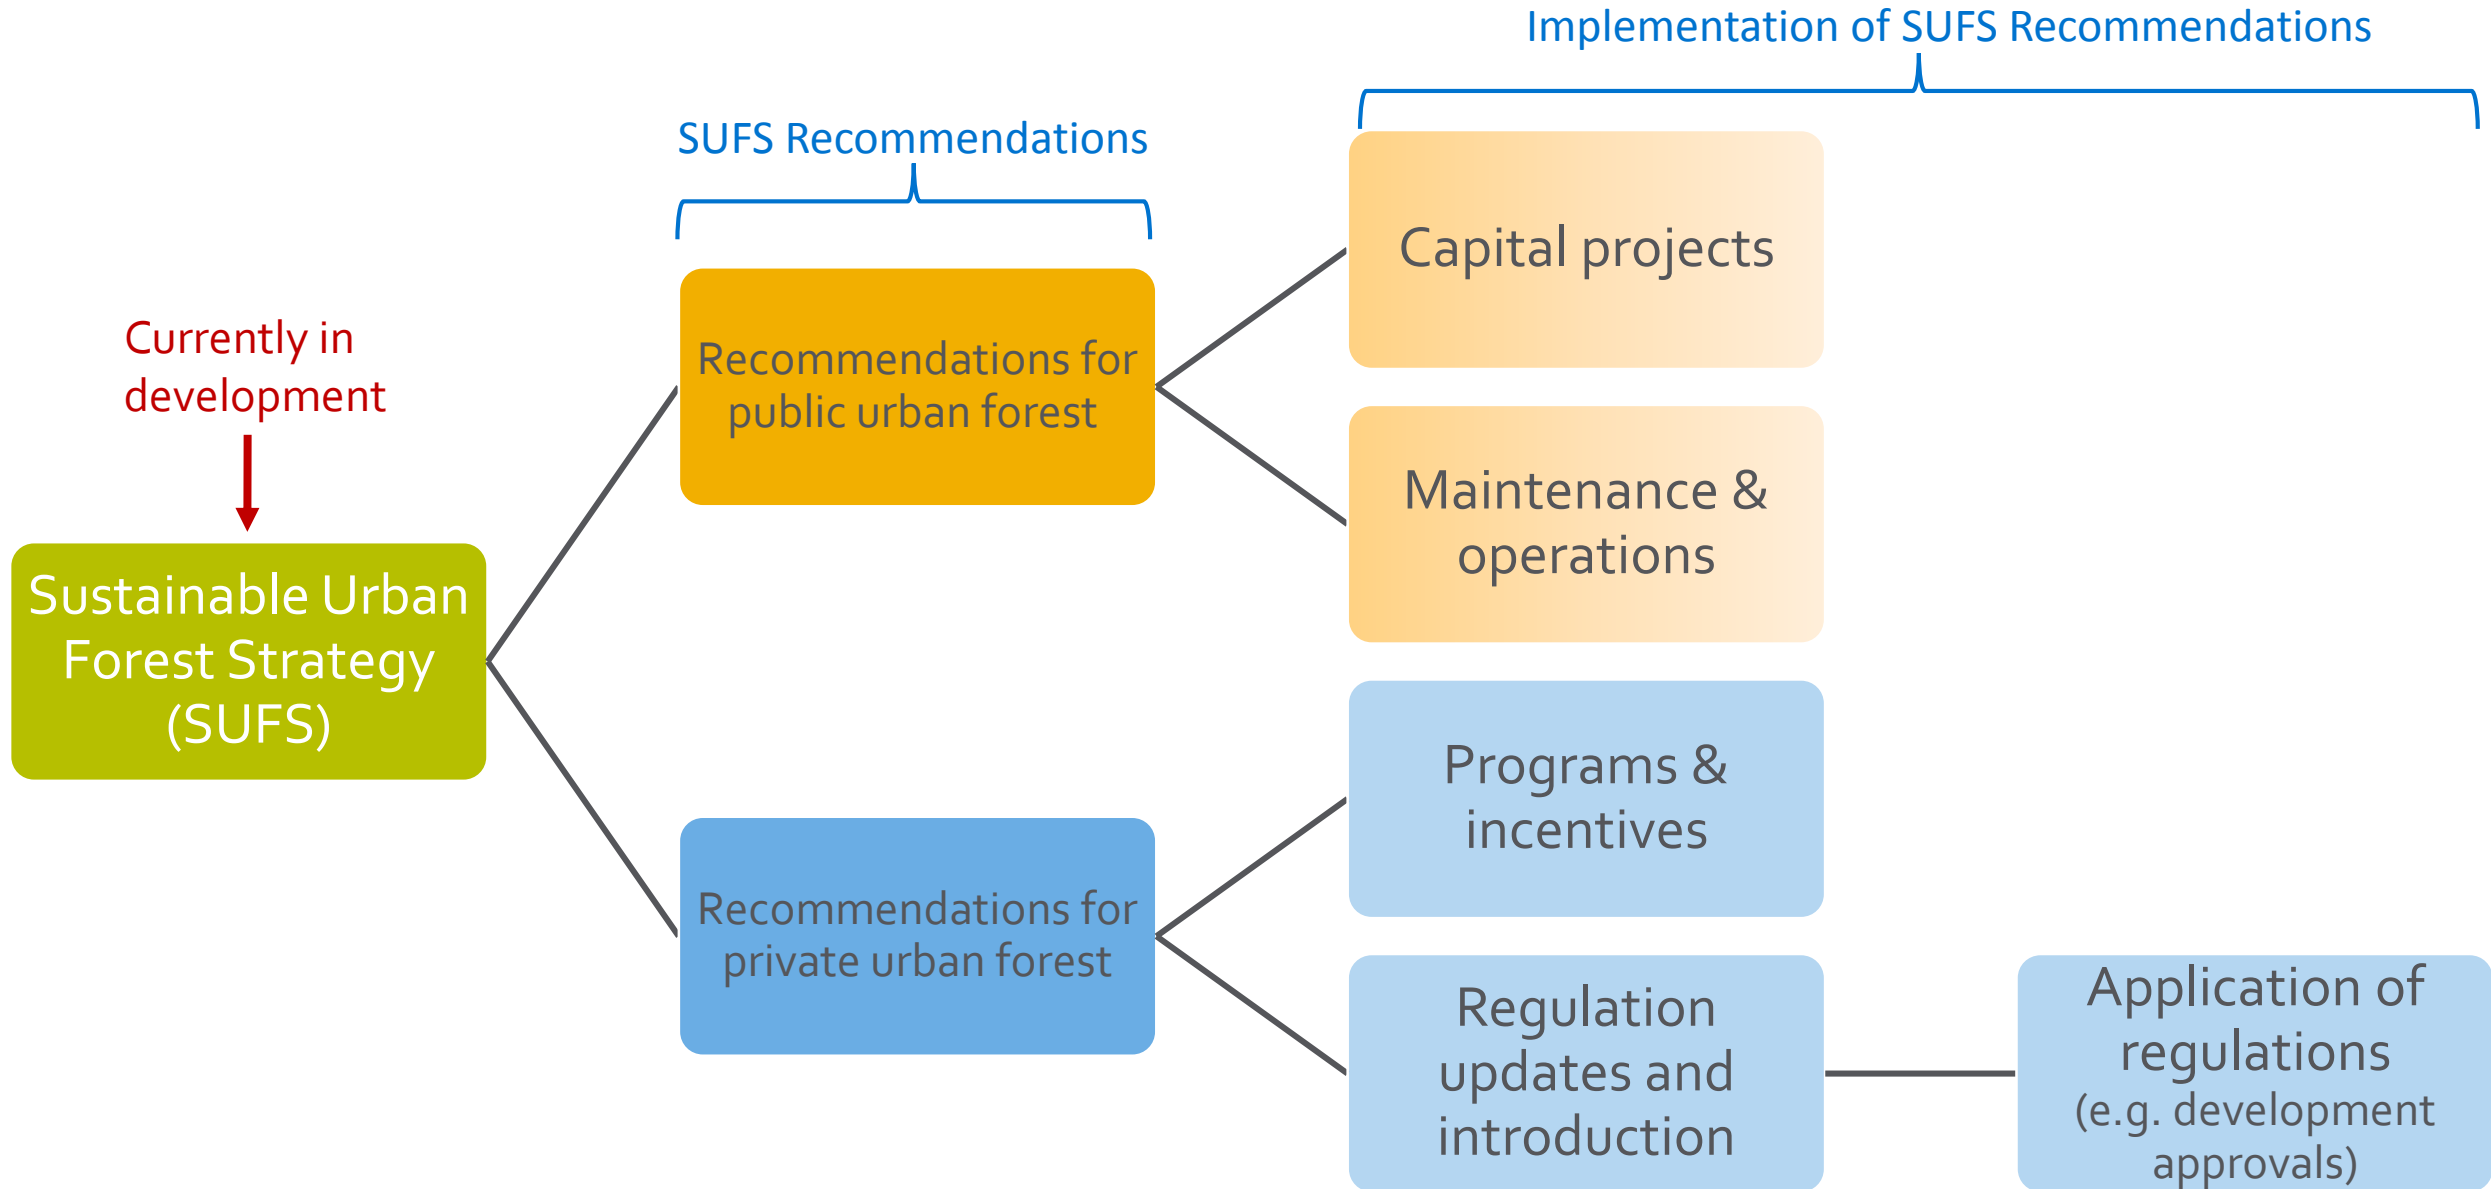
Implementation of SUFS Recommendations

SUFS Recommendations

Currently in development

Sustainable Urban Forest Strategy (SUFS)

Recommendations for public urban forest

Recommendations for private urban forest

Capital projects

Maintenance & operations

Programs & incentives

Regulation updates and introduction

Application of regulations (e.g. development approvals)